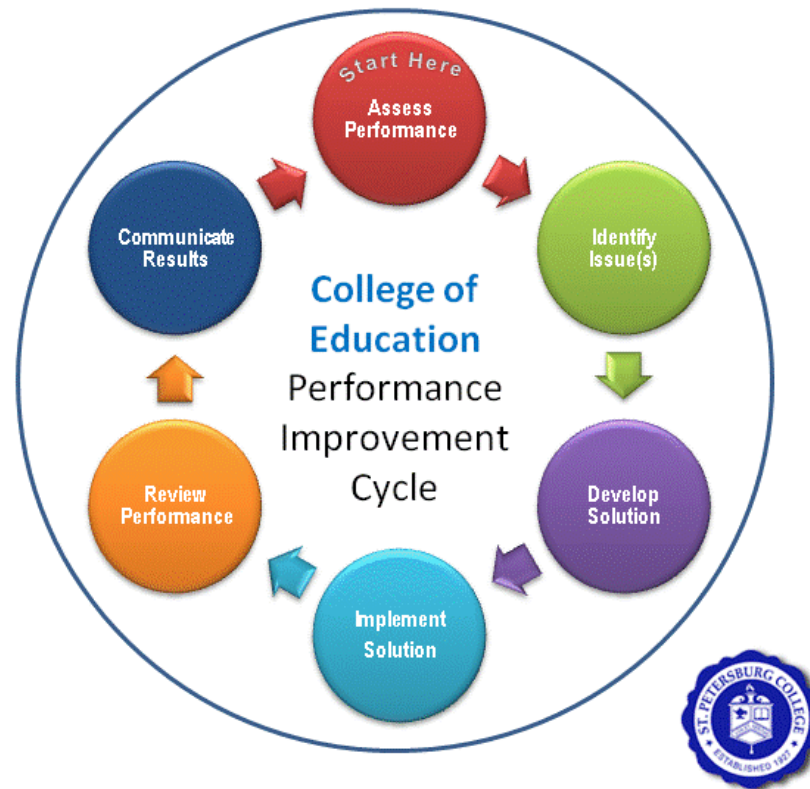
Start Here
Assess Performance

Identify Issue(s)

Develop Solution

Implement Solution

Review Performance

Communicate Results

College of Education
Performance Improvement Cycle

ST. PETERSBURG COLLEGE
ESTABLISHED 1927